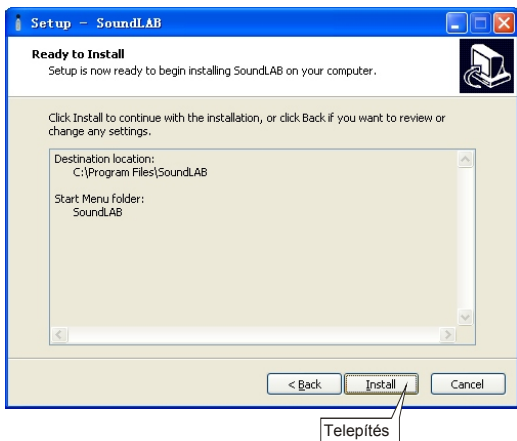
Setup – SoundLAB

Ready to Install
Setup is now ready to begin installing SoundLAB on your computer.

Click Install to continue with the installation, or click Back if you want to review or change any settings.

Destination location:
C:\Program Files\SoundLAB

Start Menu folder:
SoundLAB

< Back
Install
Cancel

Telepítés